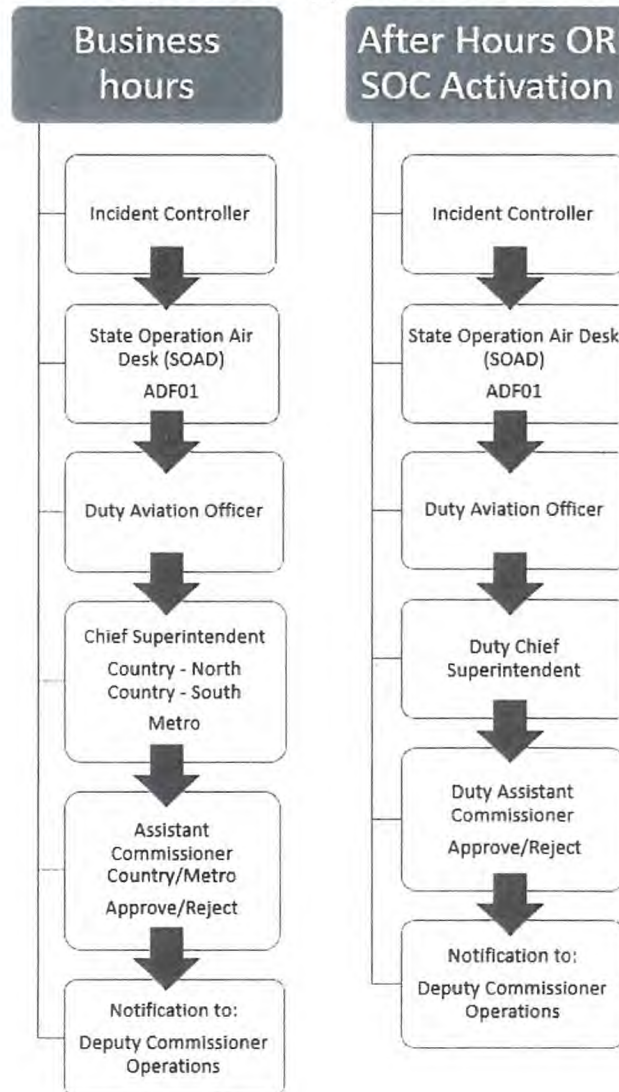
Business hours

Incident Controller

State Operation Air Desk (SOAD)
ADF01

Duty Aviation Officer

Chief Superintendent
Country - North
Country - South
Metro

Assistant Commissioner Country/Metro
Approve/Reject

Notification to:
Deputy Commissioner Operations

After Hours OR SOC Activation

Incident Controller

State Operation Air Desk (SOAD)
ADF01

Duty Aviation Officer

Duty Chief Superintendent

Duty Assistant Commissioner
Approve/Reject

Notification to:
Deputy Commissioner Operations